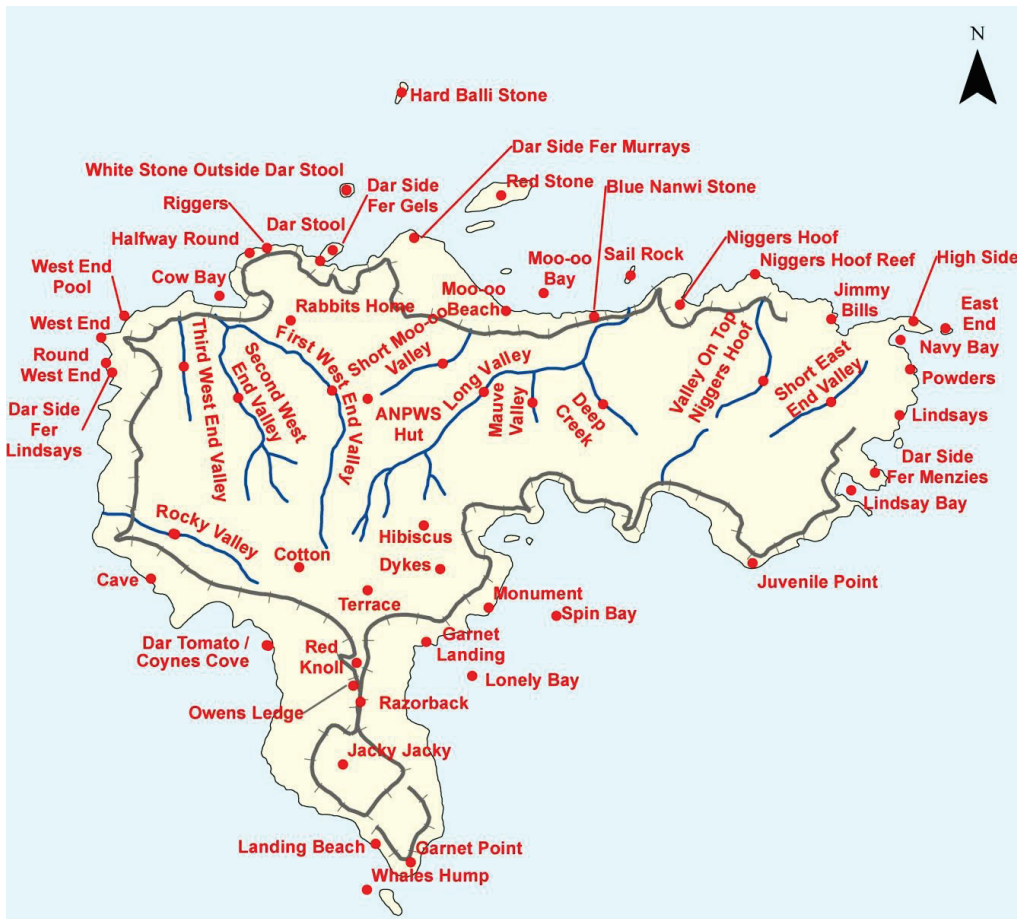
N

Hard Balli Stone

Dar Side Fer Murrays

White Stone Outside Dar Stool

Red Stone

Blue Nanwi Stone

Dar Side Fer Gels

Riggers

Dar Stool

Halfway Round

Niggers Hoof

Moo-oo Bay

Sail Rock

Niggers Hoof Reef

High Side

West End Pool

Cow Bay

Rabbits Home

Moo-oo Beach

Jimmy Bills

East End

West End

Navy Bay

Round West End

Third West End Valley

Second West End Valley

First West End Valley

Short Moo-oo Valley

Long Valley

Valley On Top Niggers Hoof

Short East End Valley

Powders

Dar Side Fer Lindsays

ANPWS Hut

Mauve Valley

Deep Creek

Lindsays

Dar Side Fer Menzies

Lindsay Bay

Rocky Valley

Hibiscus

Cotton

Dykes

Juvenile Point

Cave

Terrace

Monument

Spin Bay

Dar Tomato / Coynes Cove

Red Knoll

Garnet Landing

Lonely Bay

Owens Ledge

Razorback

Jacky Jacky

Landing Beach

Garnet Point

Whales Hump